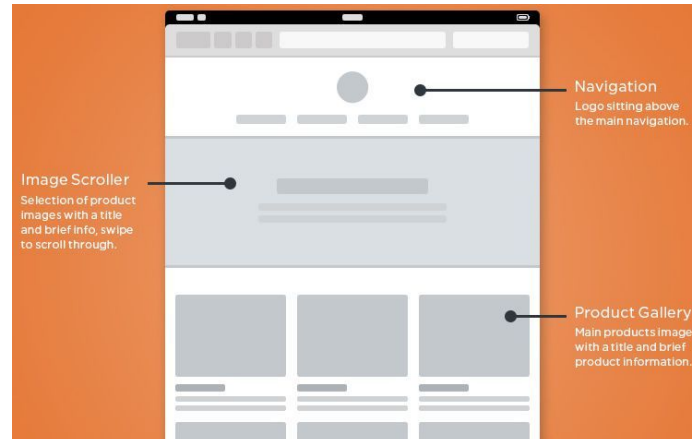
Navigation
Logo sitting above the main navigation.

Image Scroller
Selection of product images with a title and brief info, swipe to scroll through.

Product Gallery
Main products image with a title and brief product information.